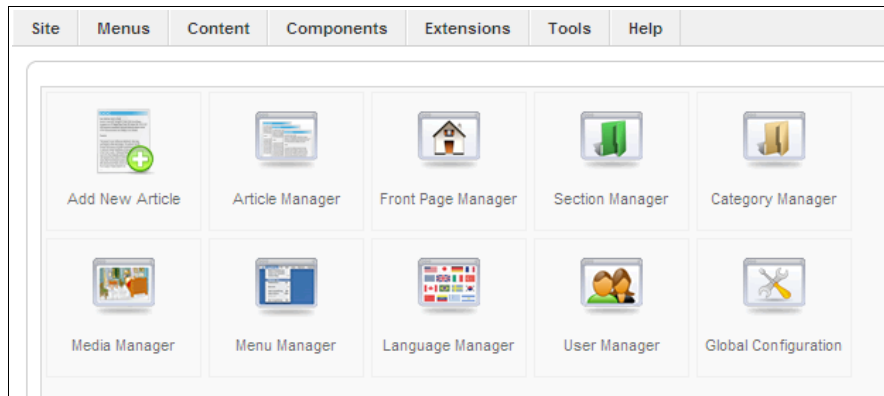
Site Menus Content Components Extensions Tools Help

Add New Article
Article Manager
Front Page Manager
Section Manager
Category Manager
Media Manager
Menu Manager
Language Manager
User Manager
Global Configuration